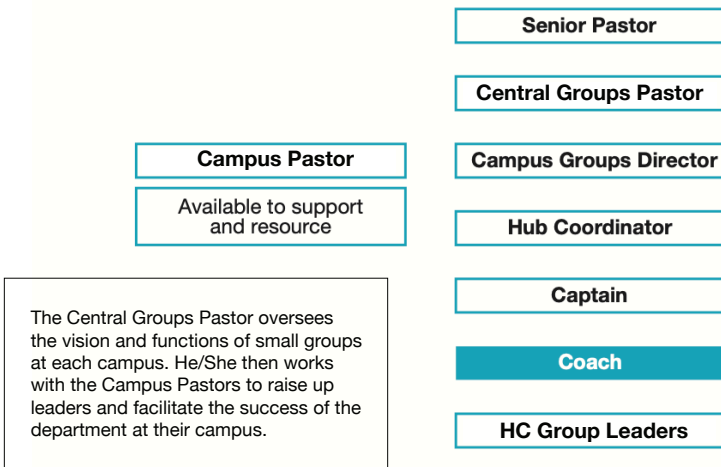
Senior Pastor

Central Groups Pastor

Campus Pastor

Available to support and resource

Campus Groups Director

Hub Coordinator

The Central Groups Pastor oversees the vision and functions of small groups at each campus. He/She then works with the Campus Pastors to raise up leaders and facilitate the success of the department at their campus.

Captain

Coach

HC Group Leaders